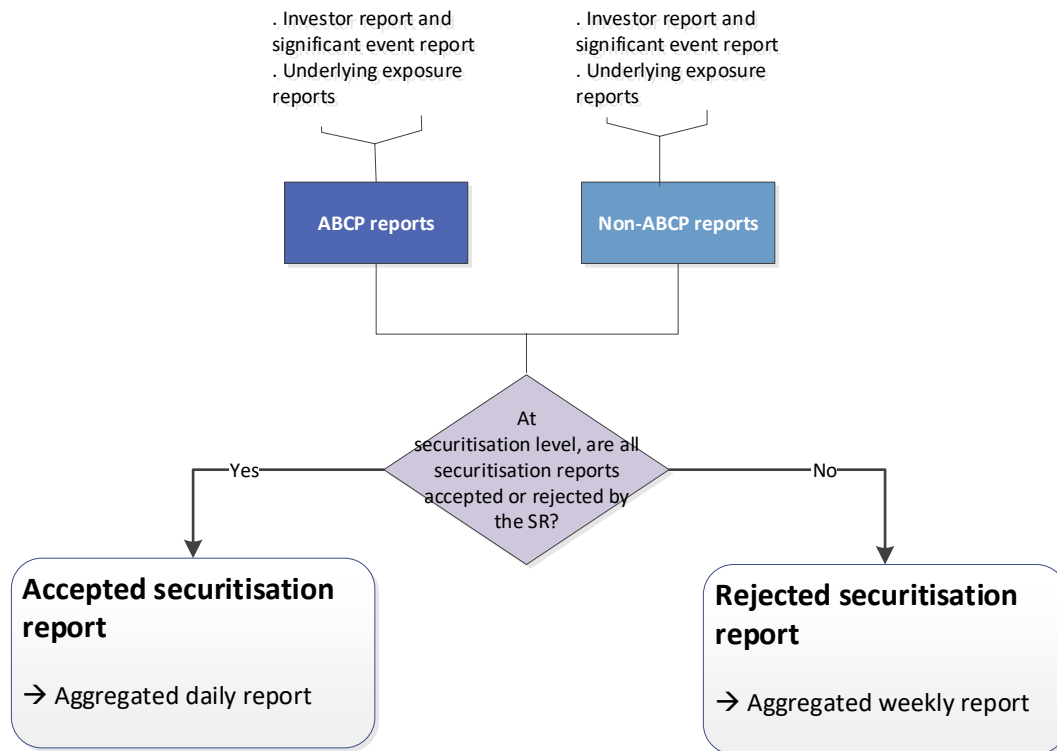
. Investor report and significant event report
. Underlying exposure reports

. Investor report and significant event report
. Underlying exposure reports

ABCP reports

Non-ABCP reports

At securitisation level, are all securitisation reports accepted or rejected by the SR?

Yes

No

Accepted securitisation report

→ Aggregated daily report

Rejected securitisation report

→ Aggregated weekly report